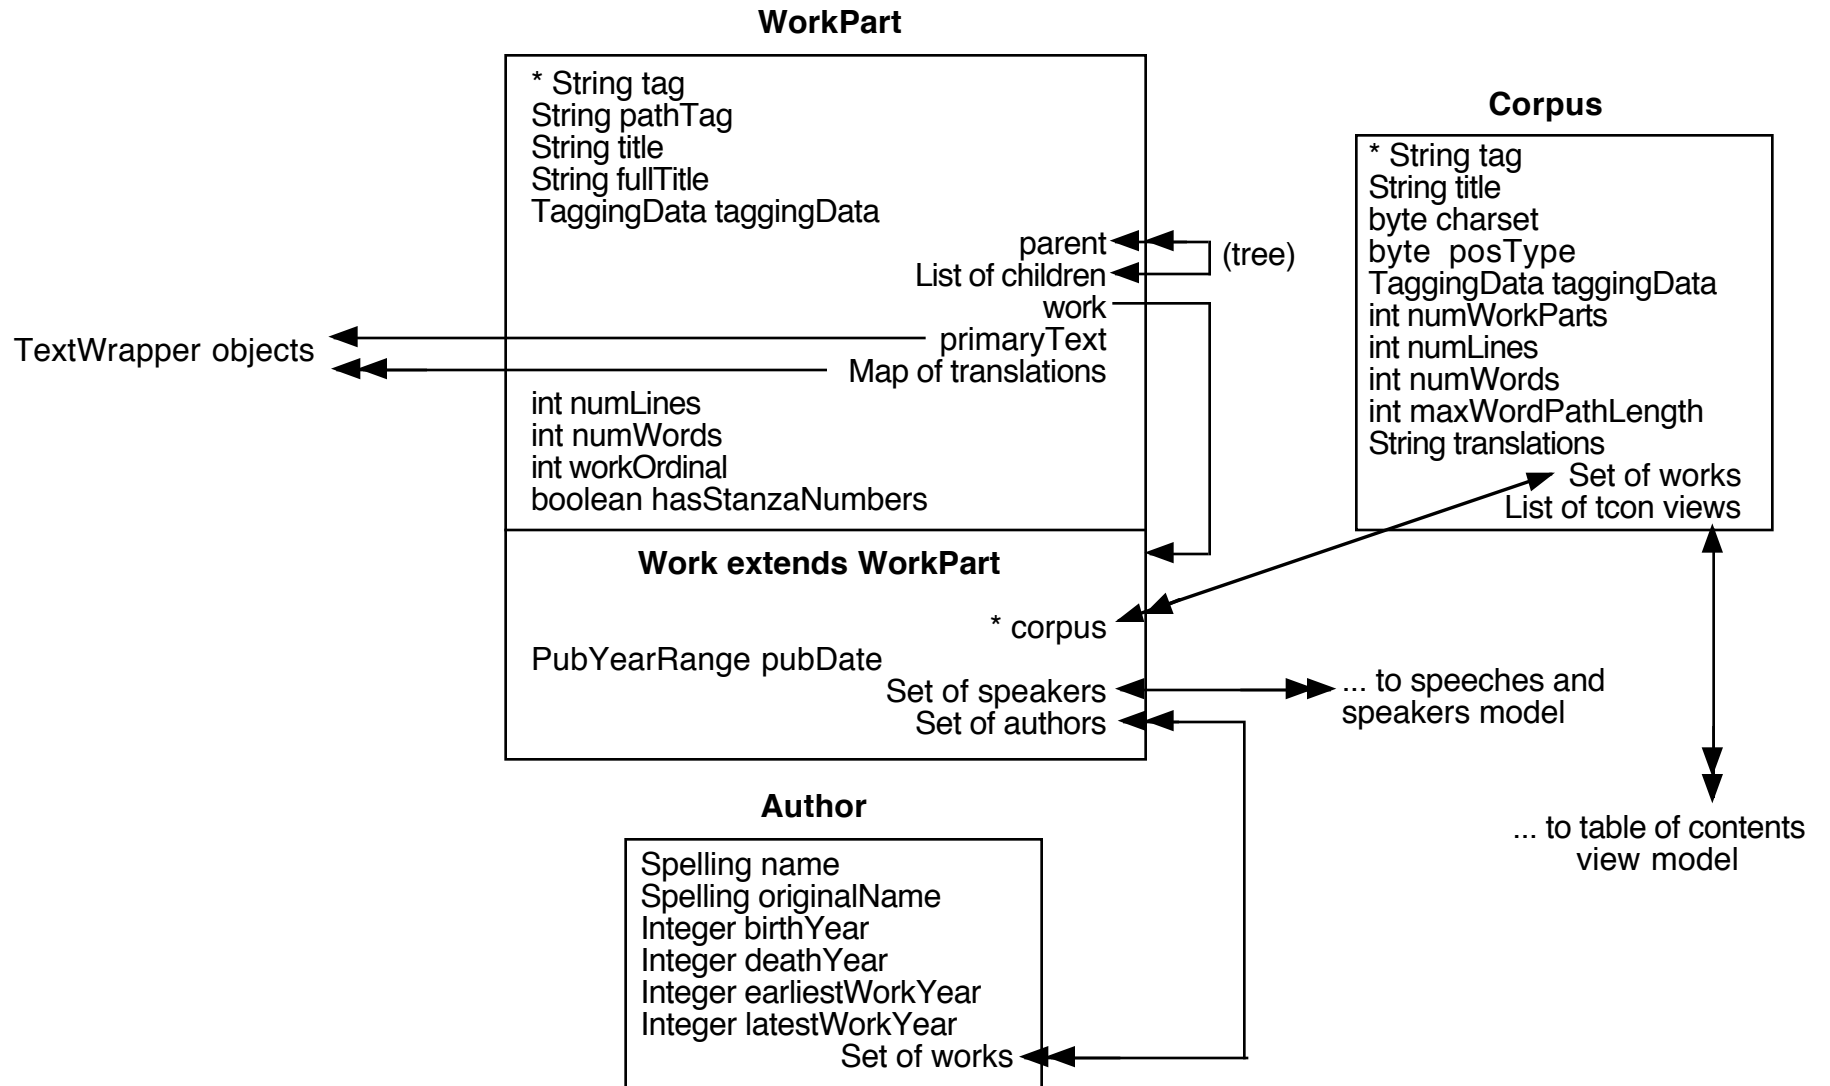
WorkPart

* String tag
String pathTag
String title
String fullTitle
TaggingData taggingData
parent
List of children
(tree)
work
primaryText
Map of translations
int numLines
int numWords
int workOrdinal
boolean hasStanzaNumbers

TextWrapper objects

Work extends WorkPart

* corpus
PubYearRange pubDate
Set of speakers
Set of authors

... to speeches and speakers model

Corpus

* String tag
String title
byte charset
byte posType
TaggingData taggingData
int numWorkParts
int numLines
int numWords
int maxWordPathLength
String translations
Set of works
List of tcon views

... to table of contents view model

Author

Spelling name
Spelling originalName
Integer birthYear
Integer deathYear
Integer earliestWorkYear
Integer latestWorkYear
Set of works